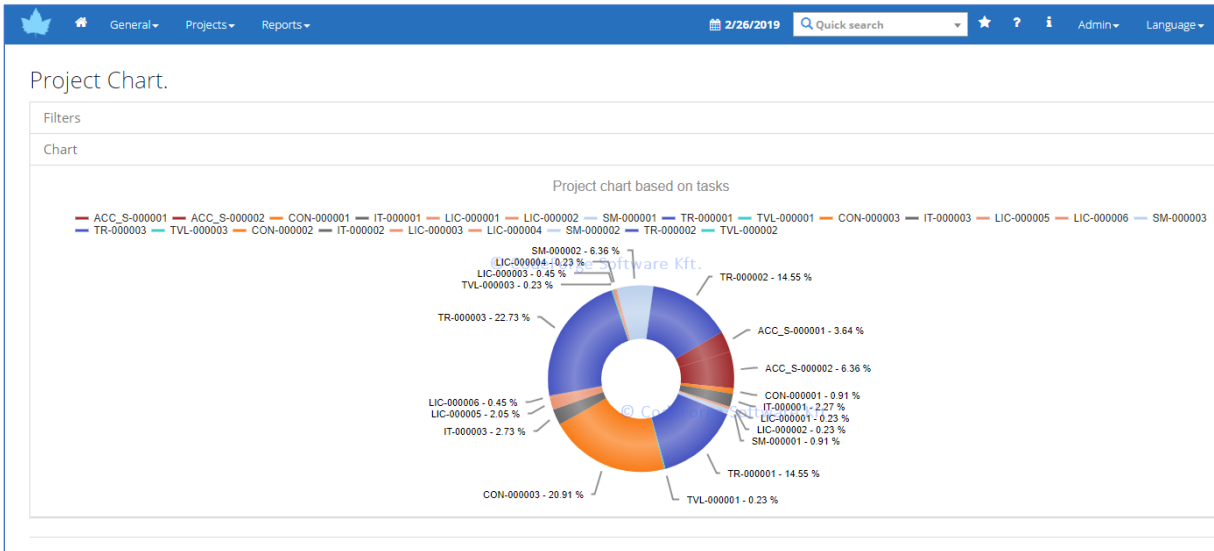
General▾ Projects▾ Reports▾ 2/26/2019 Quick search ? i Admin▾ Language▾

Project Chart.

Filters

Chart

Project chart based on tasks

ACC_S-000001 ACC_S-000002 CON-000001 IT-000001 LIC-000001 LIC-000002 SM-000001 TR-000001 TVL-000001 CON-000003 IT-000003 LIC-000005 LIC-000006 SM-000003 TR-000003 TVL-000003 CON-000002 IT-000002 LIC-000003 LIC-000004 SM-000002 TR-000002 TVL-000002

SM-000002 - 6.36 %
LIC-000004 - 0.23 %
LIC-000003 - 0.45 %
TVL-000003 - 0.23 %
TR-000002 - 14.55 %
TR-000003 - 22.73 %
ACC_S-000001 - 3.64 %
ACC_S-000002 - 6.36 %
CON-000001 - 0.91 %
IT-000001 - 2.27 %
LIC-000001 - 0.23 %
LIC-000002 - 0.23 %
SM-000001 - 0.91 %
LIC-000006 - 0.45 %
LIC-000005 - 2.05 %
IT-000003 - 2.73 %
TR-000001 - 14.55 %
CON-000003 - 20.91 %
TVL-000001 - 0.23 %

© Co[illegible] Software Kft.